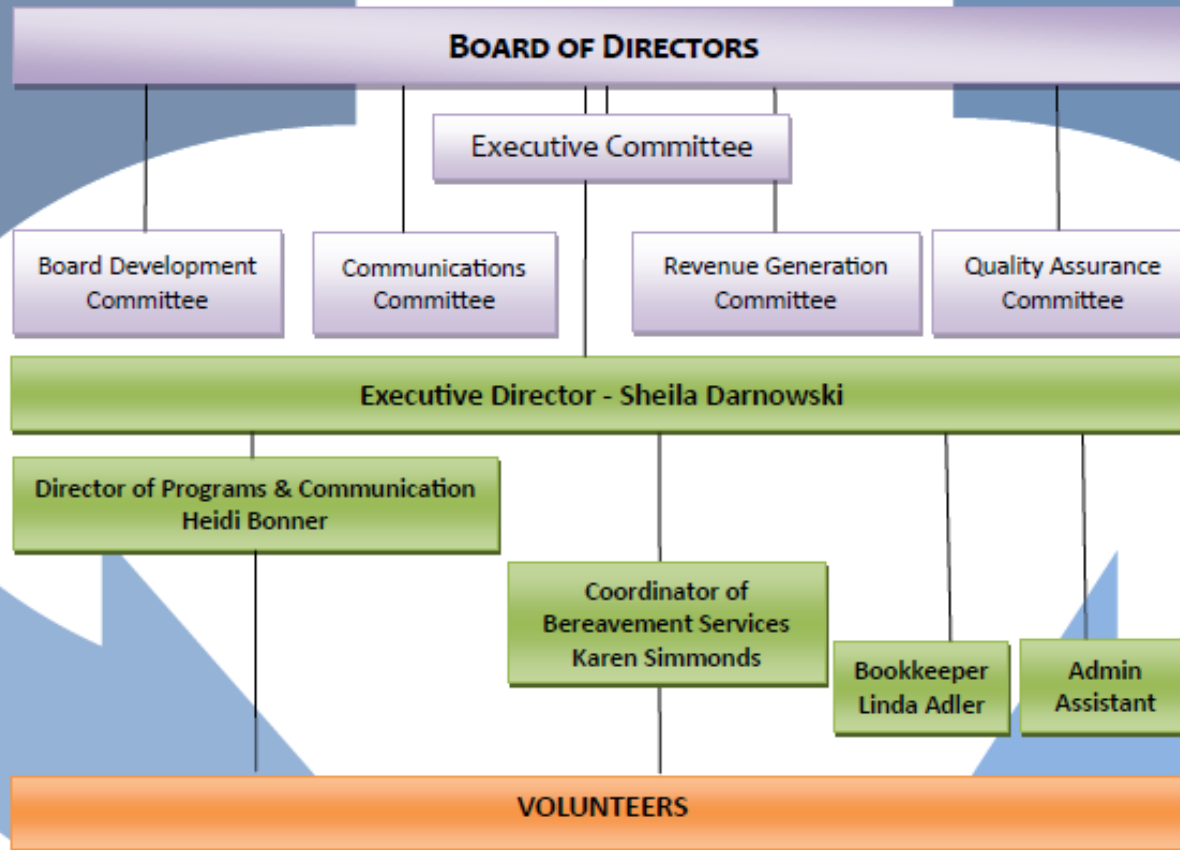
BOARD OF DIRECTORS

Executive Committee

Board Development Committee

Communications Committee

Revenue Generation Committee

Quality Assurance Committee

Executive Director - Sheila Darnowski

Director of Programs & Communication
Heidi Bonner

Coordinator of Bereavement Services
Karen Simmonds

Bookkeeper
Linda Adler

Admin Assistant

VOLUNTEERS